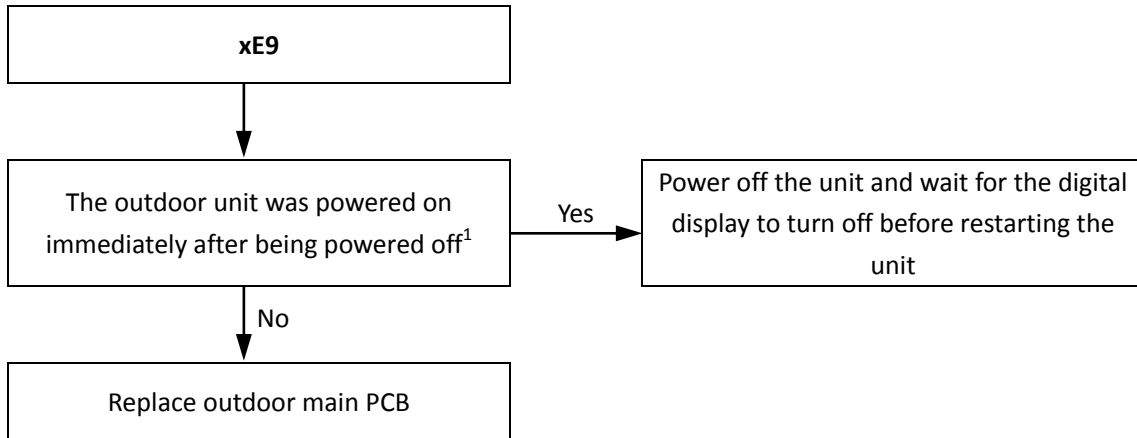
**xE9**

The outdoor unit was powered on immediately after being powered off$^1$

Yes

Power off the unit and wait for the digital display to turn off before restarting the unit

No

Replace outdoor main PCB